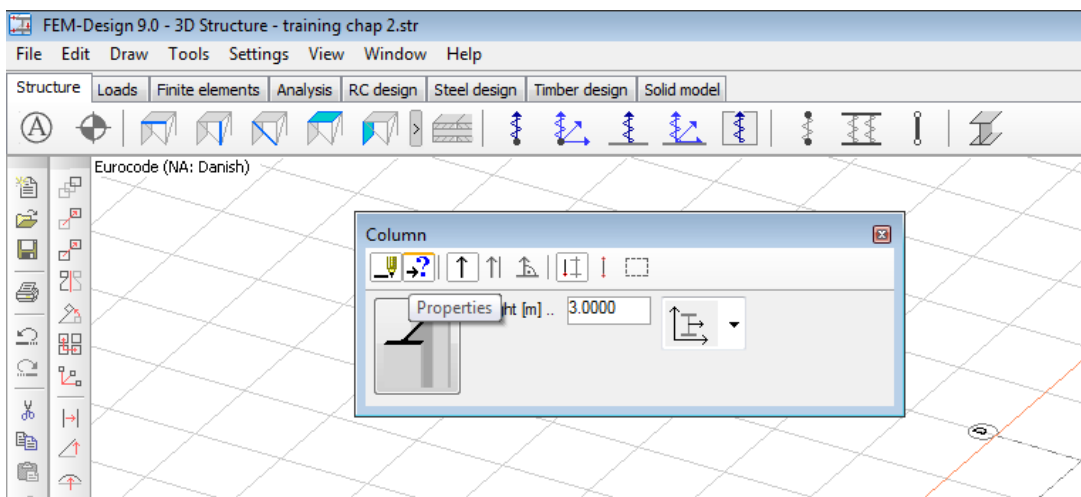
FEM-Design 9.0 - 3D Structure - training chap 2.str

File Edit Draw Tools Settings View Window Help

Structure Loads Finite elements Analysis RC design Steel design Timber design Solid model

Eurocode (NA: Danish)

Column

Properties

ht [m] .. 3.0000